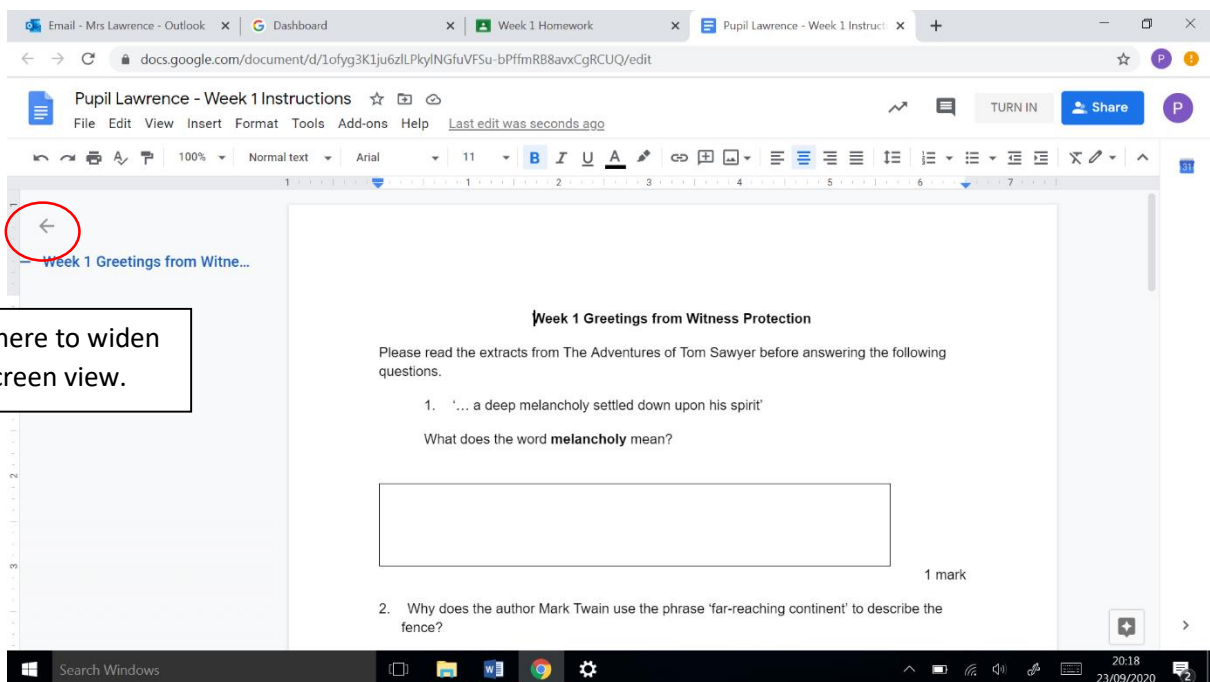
Email - Mrs Lawrence - Outlook × | Dashboard × | Week 1 Homework × | Pupil Lawrence - Week 1 Instruct × +

docs.google.com/document/d/1ofyg3K1ju6zlLPkylNGfuVFSu-bPffmRB8avxCgRCUQ/edit

Pupil Lawrence - Week 1 Instructions

File Edit View Insert Format Tools Add-ons Help Last edit was seconds ago

TURN IN Share P

100% Normal text Arial 11 B I U A

Week 1 Greetings from Witne...

here to widen
creen view.

Week 1 Greetings from Witness Protection

Please read the extracts from The Adventures of Tom Sawyer before answering the following questions.

1. '… a deep melancholy settled down upon his spirit'

What does the word **melancholy** mean?

1 mark

2. Why does the author Mark Twain use the phrase 'far-reaching continent' to describe the fence?

Search Windows

20:18
23/09/2020